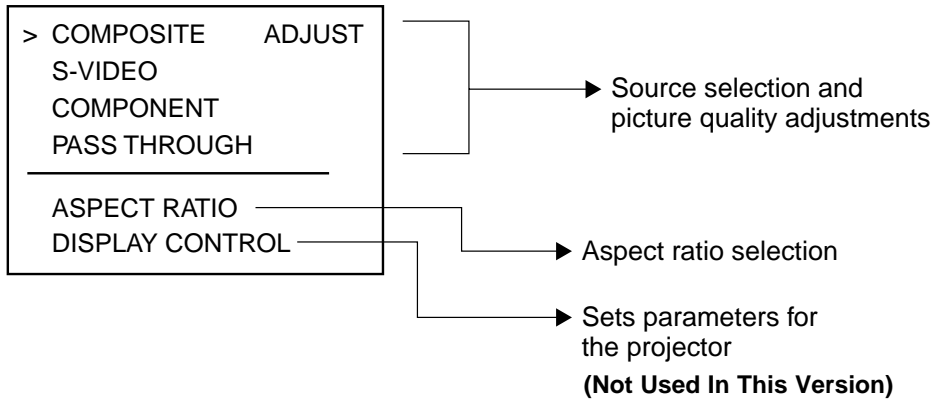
> COMPOSITE ADJUST
S-VIDEO
COMPONENT
PASS THROUGH

ASPECT RATIO
DISPLAY CONTROL

Source selection and picture quality adjustments

Aspect ratio selection

Sets parameters for the projector
(Not Used In This Version)